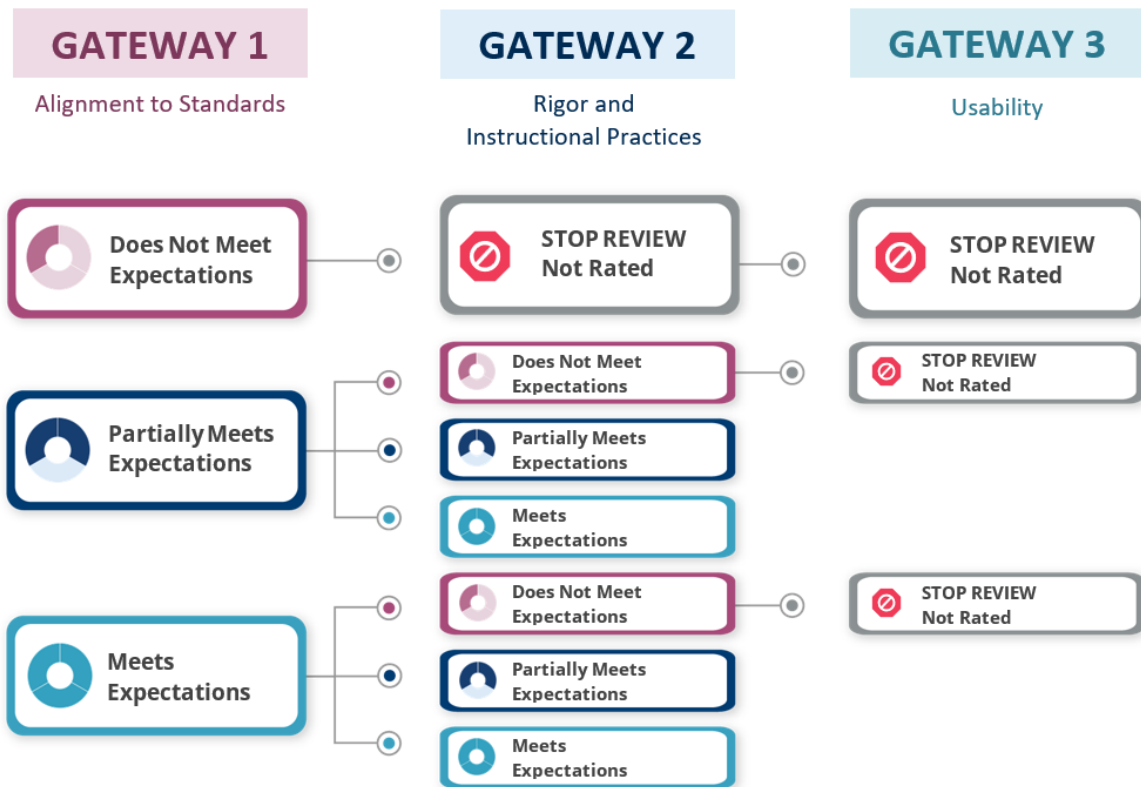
GATEWAY 1

Alignment to Standards

GATEWAY 2

Rigor and Instructional Practices

GATEWAY 3

Usability

Does Not Meet Expectations

STOP REVIEW Not Rated

STOP REVIEW Not Rated

Does Not Meet Expectations

STOP REVIEW Not Rated

Partially Meets Expectations

Partially Meets Expectations

Meets Expectations

Does Not Meet Expectations

STOP REVIEW Not Rated

Meets Expectations

Partially Meets Expectations

Meets Expectations